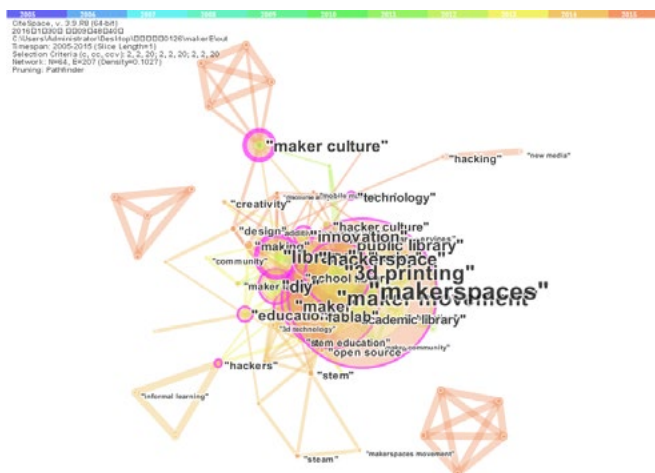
2005 2006 2007 2008 2009 2010 2011 2012 2013 2014 2015

CiteSpace, v. 3.9.R8 (64-bit)
2016年1月30日 上午09时48分40秒
C:\Users\Administrator\Desktop\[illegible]0126\maker\out
Timespan: 2005-2015 (Slice Length=1)
Selection Criteria (c, cc, ccv): 2, 2, 20, 2, 2, 20, 2, 2, 20
Network: N=64, E=207 (Density=0.1027)
Pruning: Pathfinder

"maker culture"
"hacking"
"new media"
"technology"
"creativity"
"mobile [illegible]"
"hacker culture"
"design"
"innovation"
"public library"
"making"
"library"
"hackerspace"
"community"
"3d printing"
"school"
"maker"
"diy"
"makerspaces"
"maker movement"
"make"
"education"
"fablab"
"academic library"
"3d technology"
"stem education"
"open source"
"maker community"
"hackers"
"stem"
"informal learning"
"steam"
"makerspaces movement"